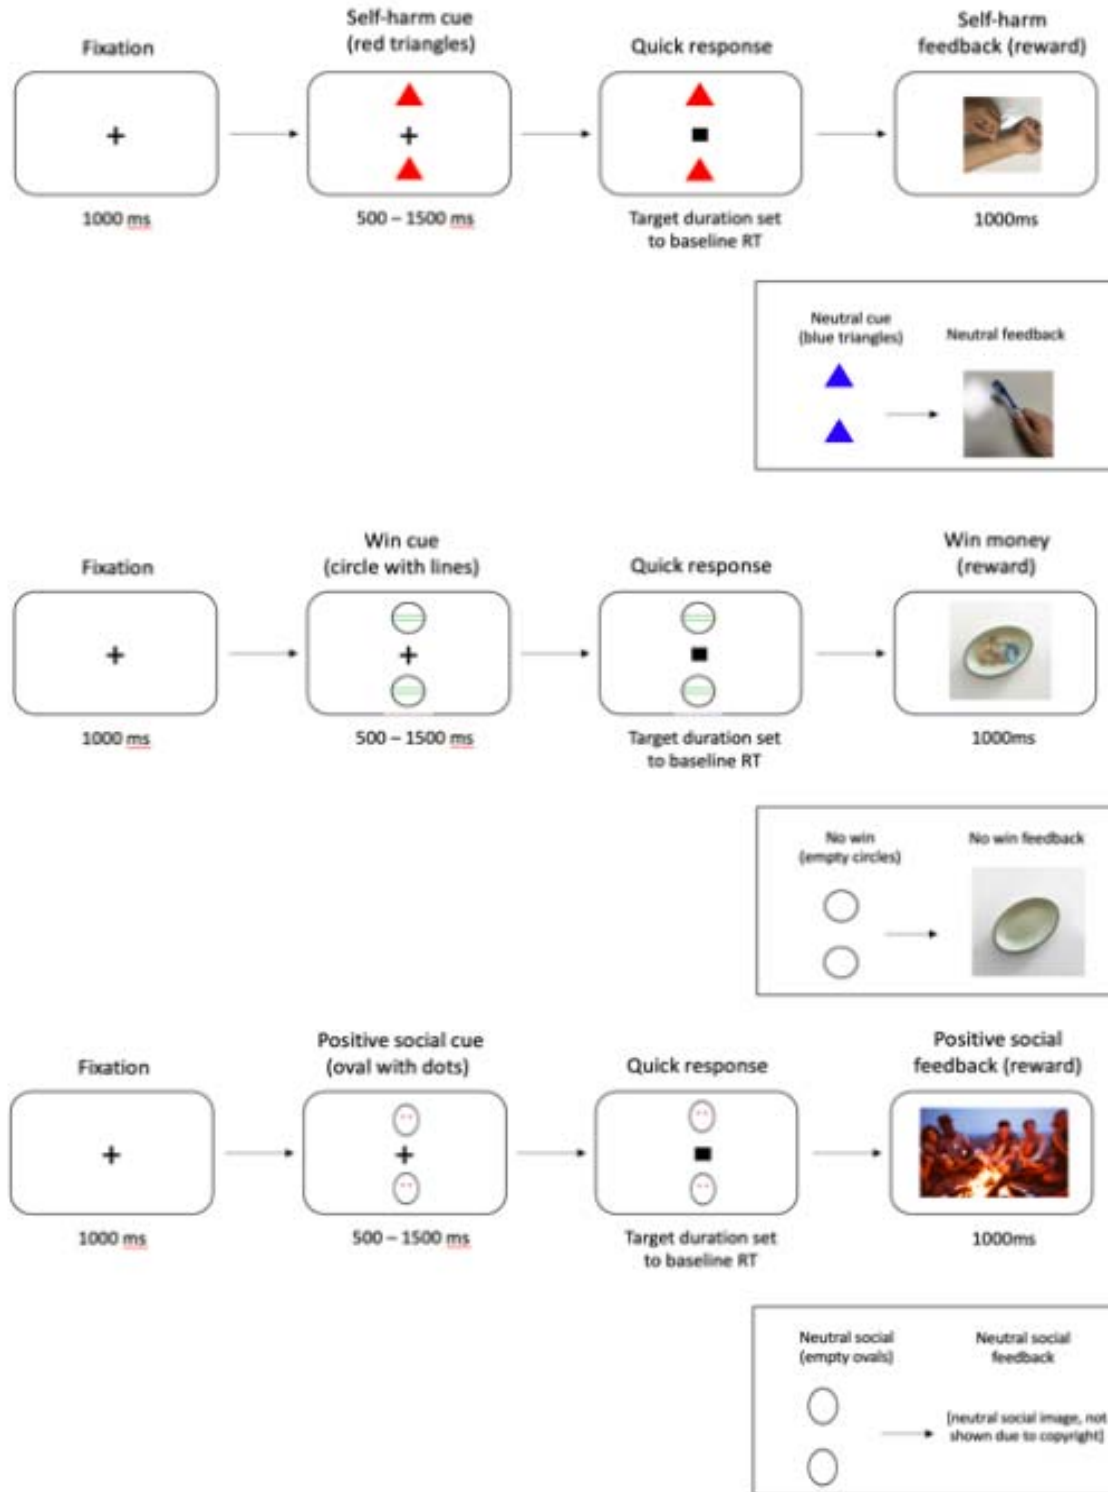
Fixation

+

1000 ms

Self-harm cue (red triangles)

+

500 – 1500 ms

Quick response

Target duration set to baseline RT

Self-harm feedback (reward)

1000ms

Neutral cue (blue triangles)

Neutral feedback

Fixation

+

1000 ms

Win cue (circle with lines)

+

500 – 1500 ms

Quick response

Target duration set to baseline RT

Win money (reward)

1000ms

No win (empty circles)

No win feedback

Fixation

+

1000 ms

Positive social cue (oval with dots)

+

500 – 1500 ms

Quick response

Target duration set to baseline RT

Positive social feedback (reward)

1000ms

Neutral social (empty ovals)

Neutral social feedback

[neutral social image, not shown due to copyright]